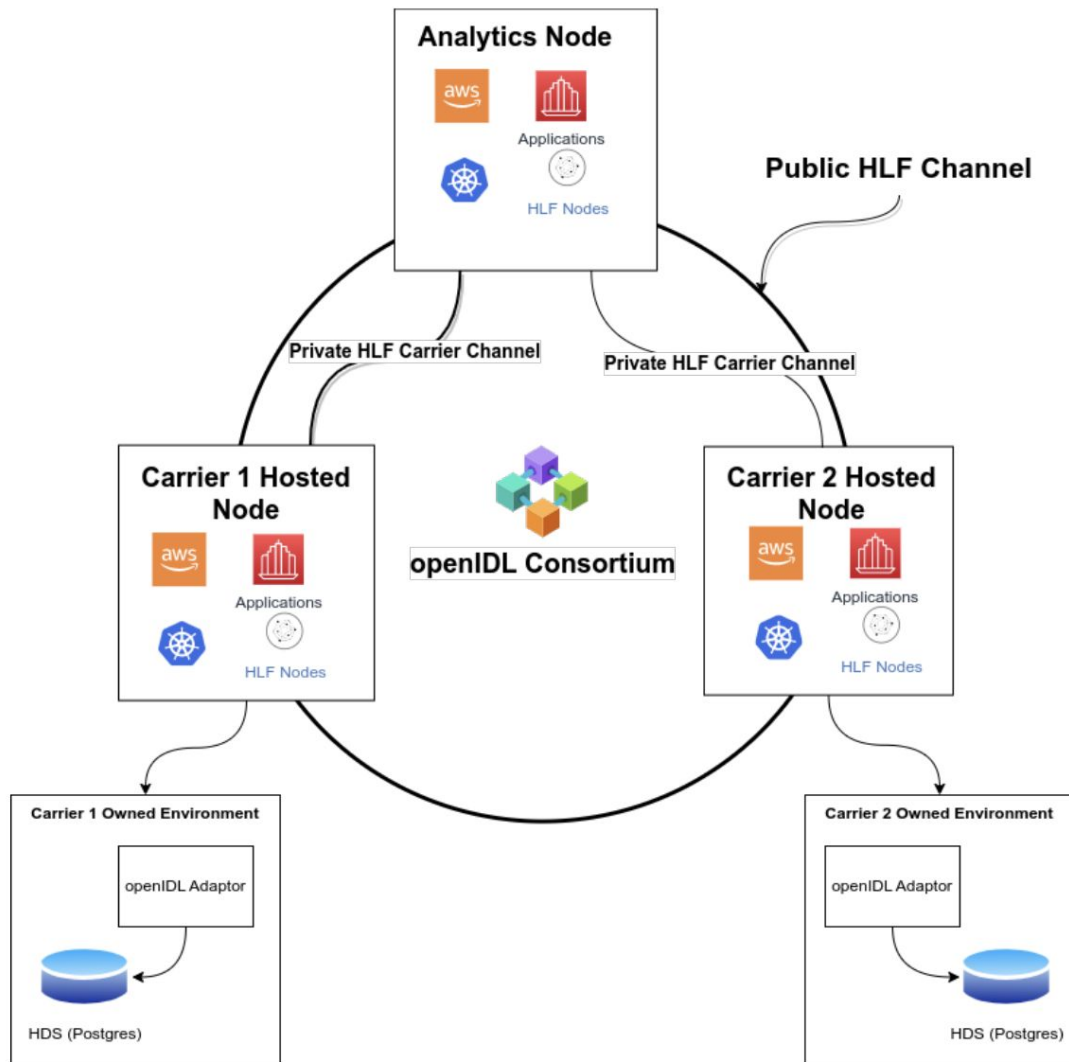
Analytics Node

aws

Applications

HLF Nodes

Public HLF Channel

Private HLF Carrier Channel

Private HLF Carrier Channel

Carrier 1 Hosted Node

aws

Applications

HLF Nodes

openIDL Consortium

Carrier 2 Hosted Node

aws

Applications

HLF Nodes

Carrier 1 Owned Environment

openIDL Adaptor

HDS (Postgres)

Carrier 2 Owned Environment

openIDL Adaptor

HDS (Postgres)